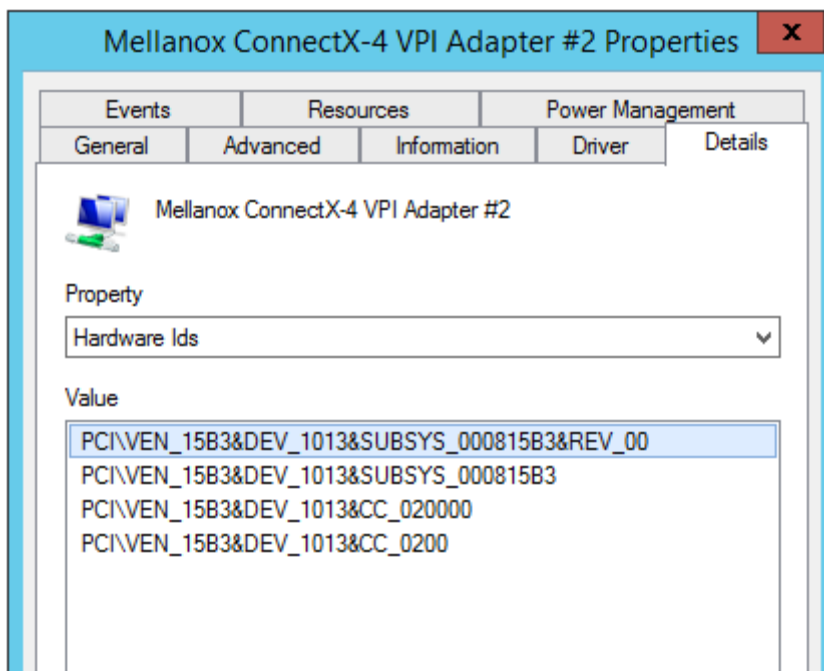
Mellanox ConnectX-4 VPI Adapter #2 Properties
x

Events
Resources
Power Management
General
Advanced
Information
Driver
Details

Mellanox ConnectX-4 VPI Adapter #2

Property
Hardware Ids

Value
PCI\VEN_15B3&DEV_1013&SUBSYS_000815B3&REV_00
PCI\VEN_15B3&DEV_1013&SUBSYS_000815B3
PCI\VEN_15B3&DEV_1013&CC_020000
PCI\VEN_15B3&DEV_1013&CC_0200